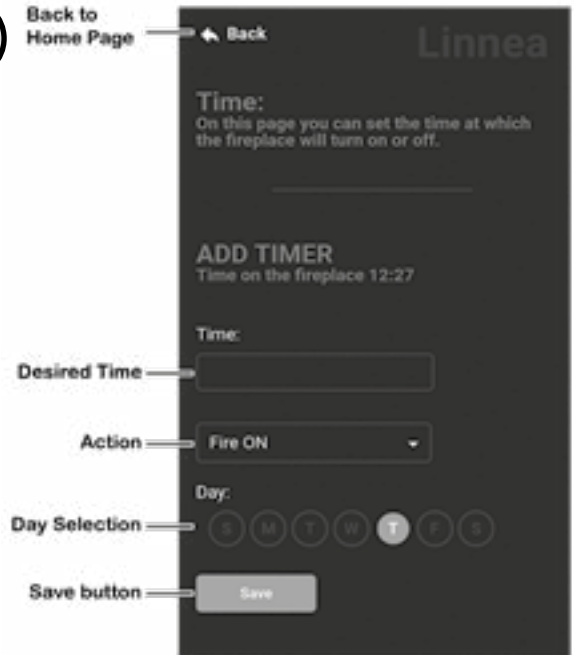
Back to Home Page

Back

Linnea

Time:
On this page you can set the time at which the fireplace will turn on or off.

ADD TIMER
Time on the fireplace 12:27

Time:

Desired Time

Action

Fire ON

Day:

Day Selection

S M T W T F S

Save button

Save